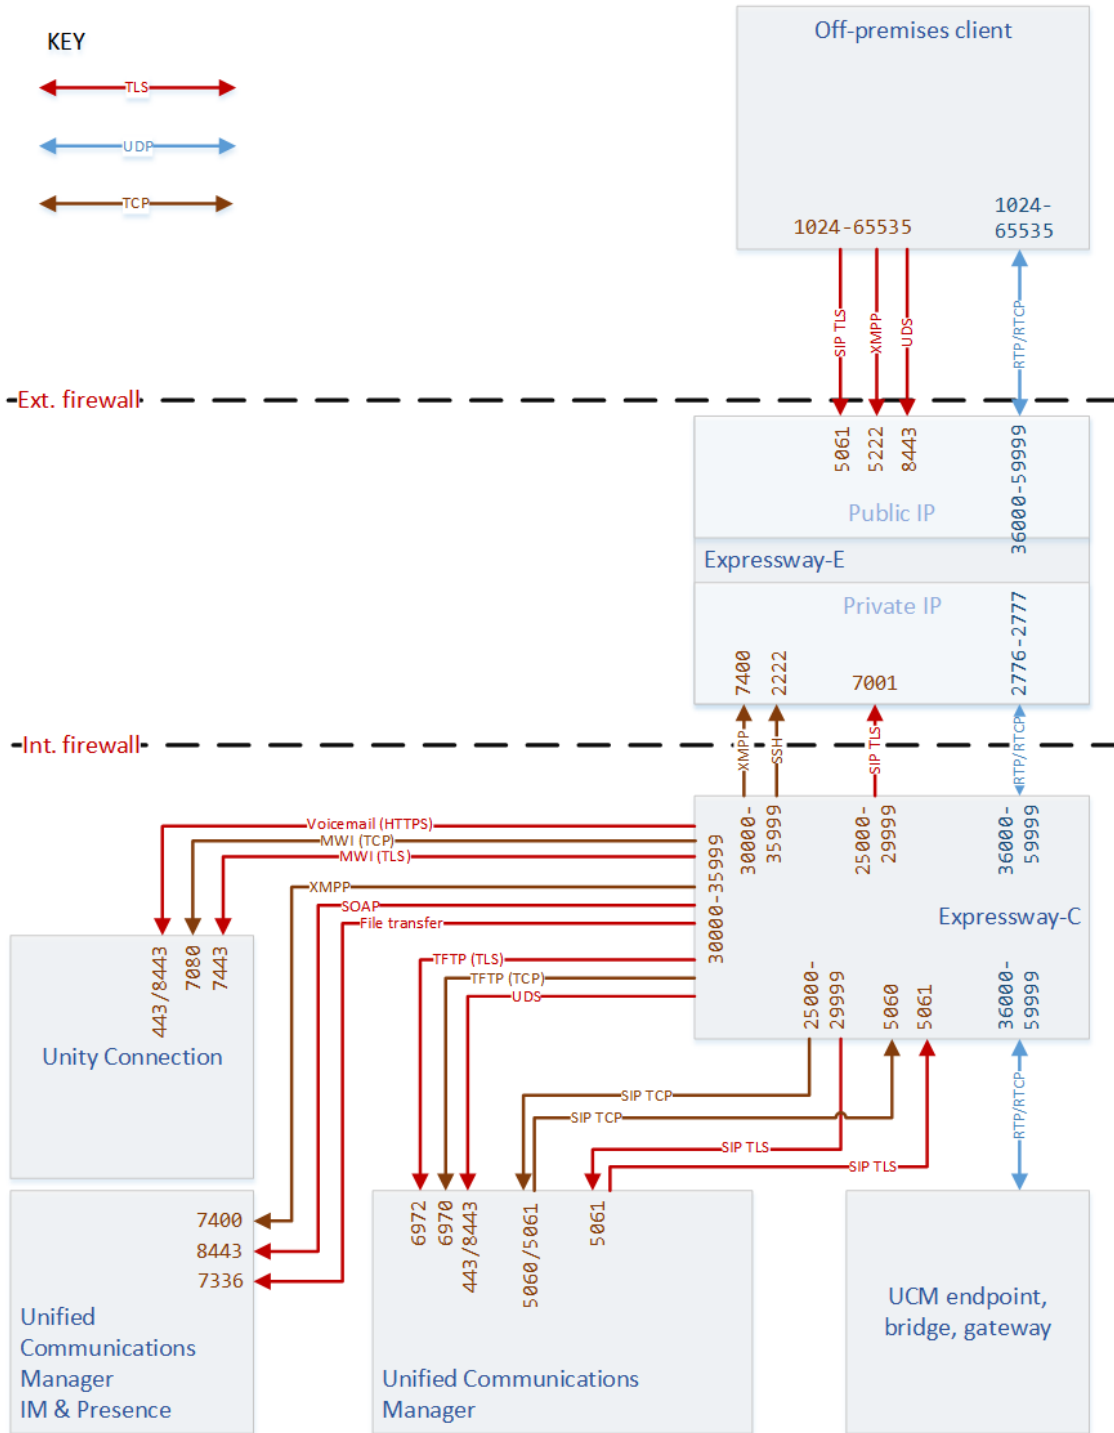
KEY

TLS

UDP

TCP

Off-premises client

1024-65535

1024-65535

SIP TLS

XMPP

UDS

RTP/RTCP

Ext. firewall

5061

5222

8443

36000-59999

Public IP

Expressway-E

Private IP

7400

2222

7001

2776-2777

Int. firewall

XMPP

SSH

SIP TLS

RTP/RTCP

Voicemail (HTTPS)

MWI (TCP)

MWI (TLS)

XMPP

SOAP

File transfer

30000-35999

30000-35999

25000-29999

36000-59999

Expressway-C

TFTP (TLS)

TFTP (TCP)

UDS

25000-29999

5060

5061

36000-59999

443/8443

7080

7443

Unity Connection

SIP TCP

SIP TCP

SIP TLS

SIP TLS

RTP/RTCP

7400

8443

7336

Unified Communications Manager IM & Presence

6972

6970

443/8443

5060/5061

5061

Unified Communications Manager

UCM endpoint, bridge, gateway